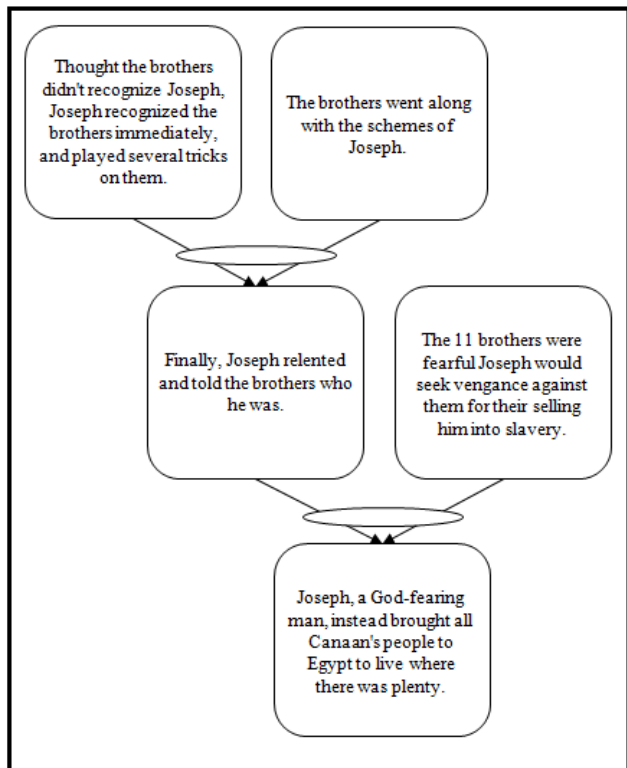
Thought the brothers didn't recognize Joseph, Joseph recognized the brothers immediately, and played several tricks on them.

The brothers went along with the schemes of Joseph.

Finally, Joseph relented and told the brothers who he was.

The 11 brothers were fearful Joseph would seek vengance against them for their selling him into slavery.

Joseph, a God-fearing man, instead brought all Canaan's people to Egypt to live where there was plenty.